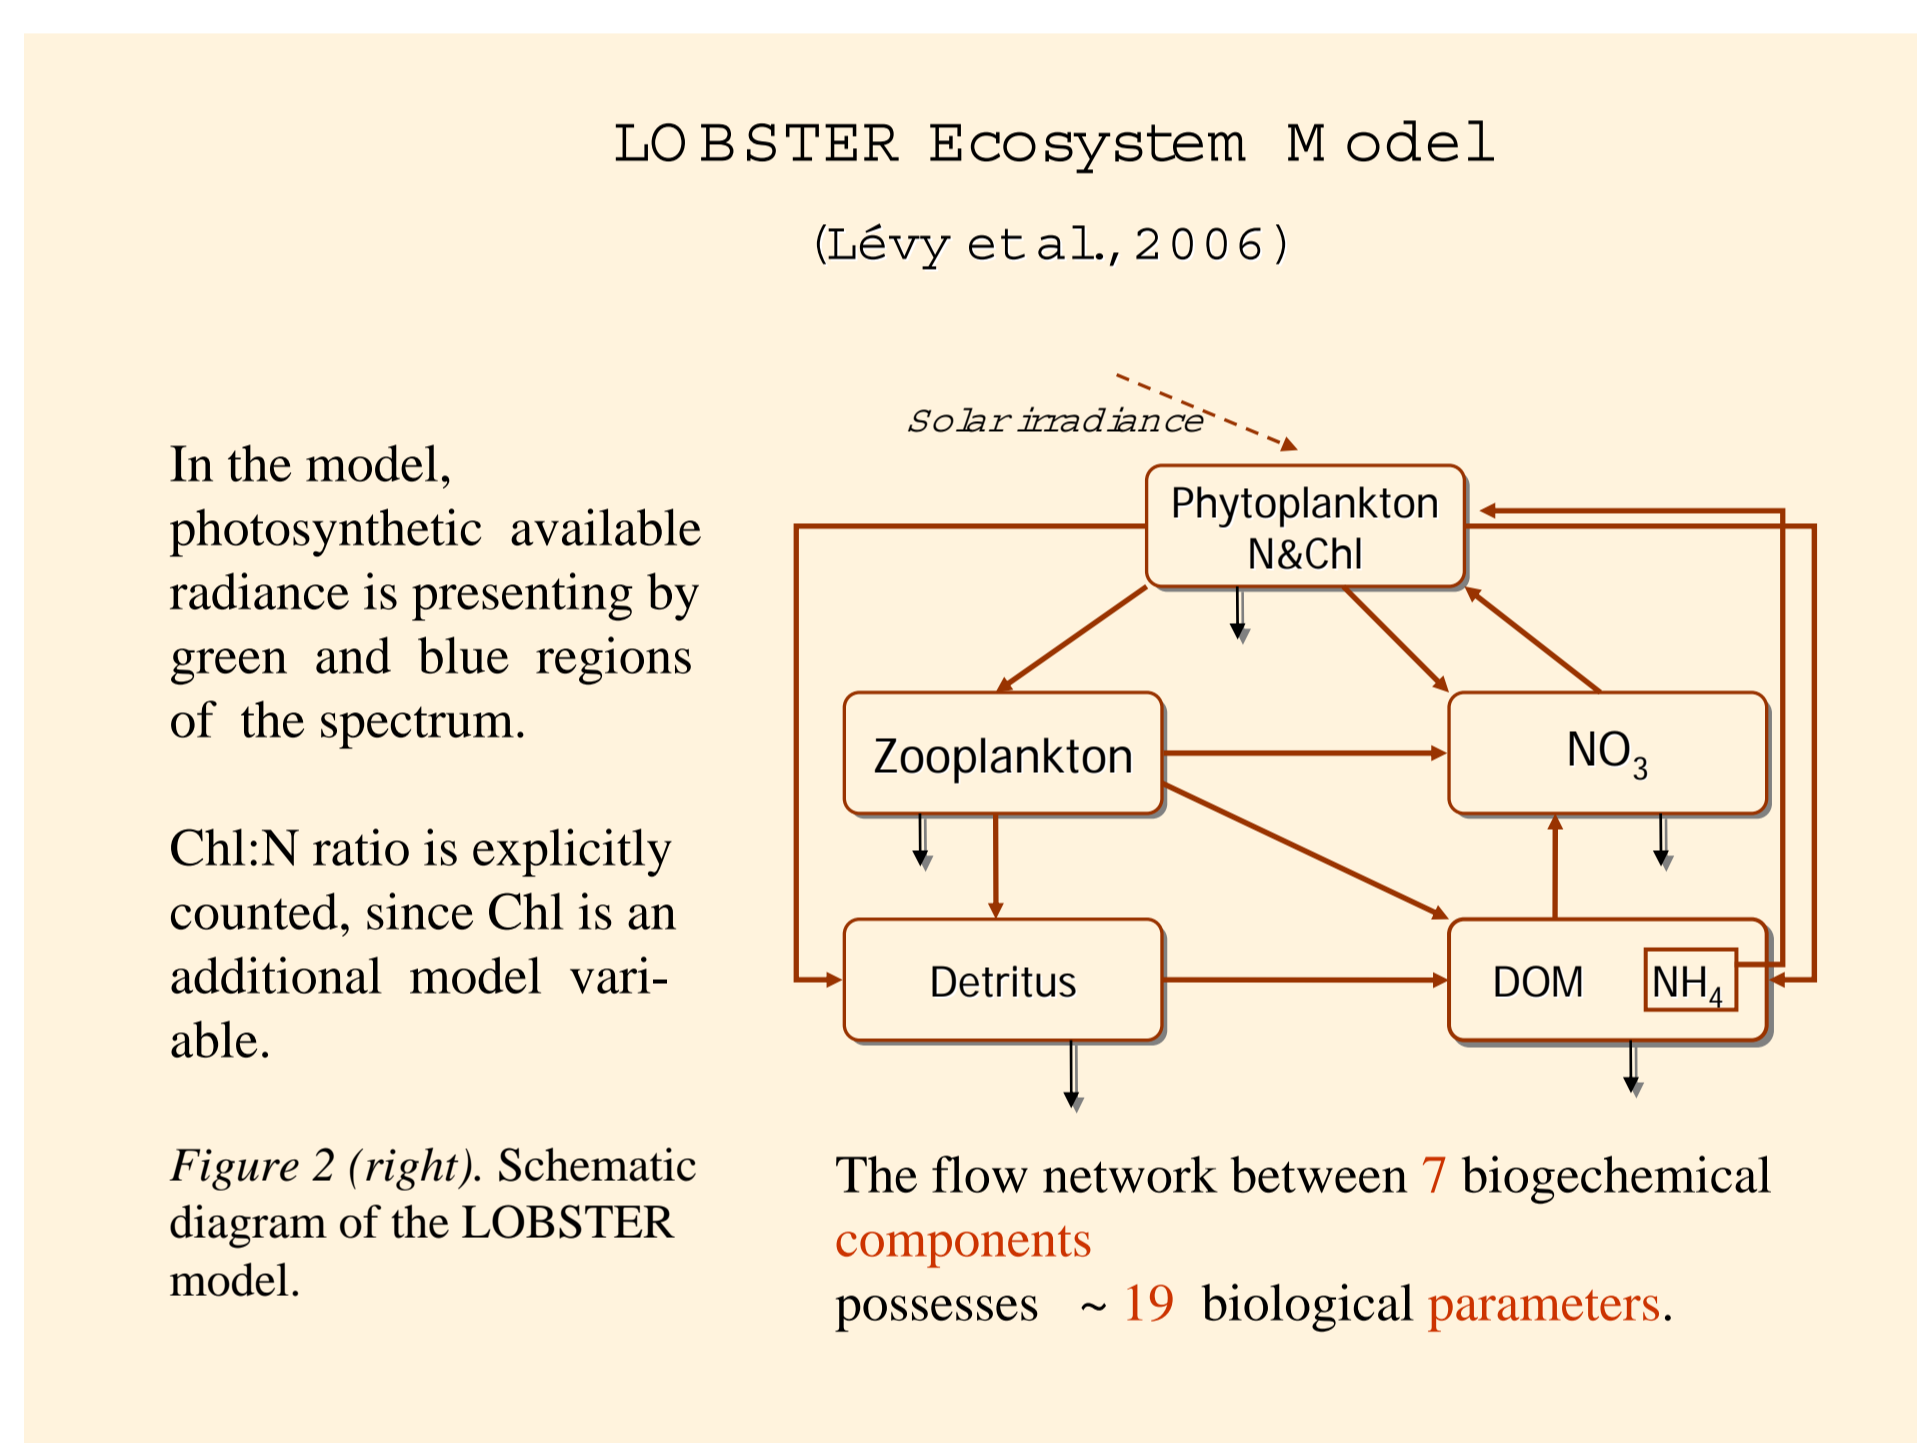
LOBSTER Ecosystem Model

(Lévy et al., 2006)

In the model, photosynthetic available radiance is presenting by green and blue regions of the spectrum.

Chl:N ratio is explicitly counted, since Chl is an additional model variable.

*Figure 2 (right)*. Schematic diagram of the LOBSTER model.

Solar irradiance

Phytoplankton N&Chl

Zooplankton

$NO_3$

Detritus

DOM

$NH_4$

The flow network between 7 biogechemical components possesses ~ 19 biological parameters.